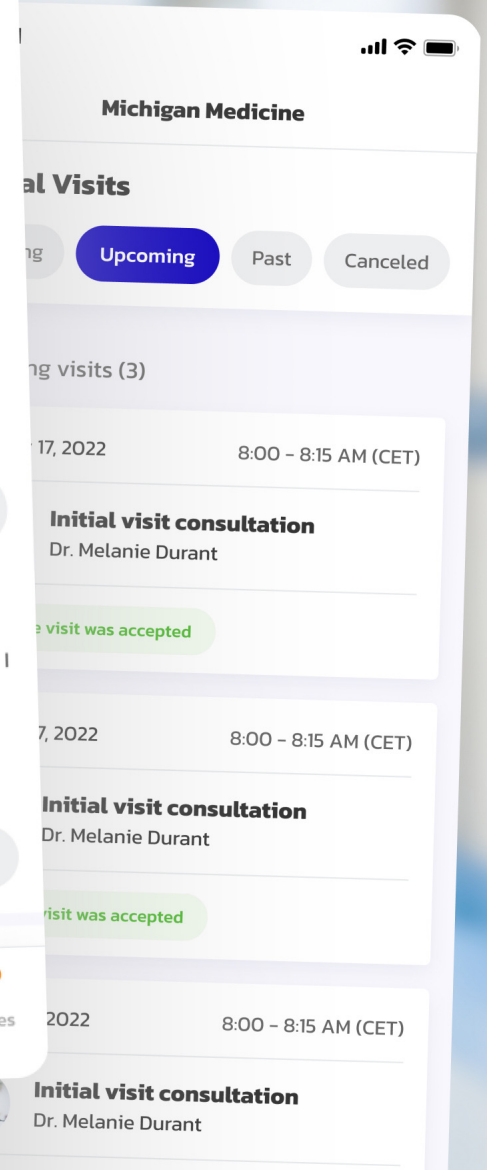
Michigan Medicine

al Visits

ng

Upcoming

Past

Canceled

ng visits (3)

17, 2022

8:00 - 8:15 AM (CET)

Initial visit consultation

Dr. Melanie Durant

e visit was accepted

7, 2022

8:00 - 8:15 AM (CET)

Initial visit consultation

Dr. Melanie Durant

isit was accepted

2022

8:00 - 8:15 AM (CET)

Initial visit consultation

Dr. Melanie Durant

es